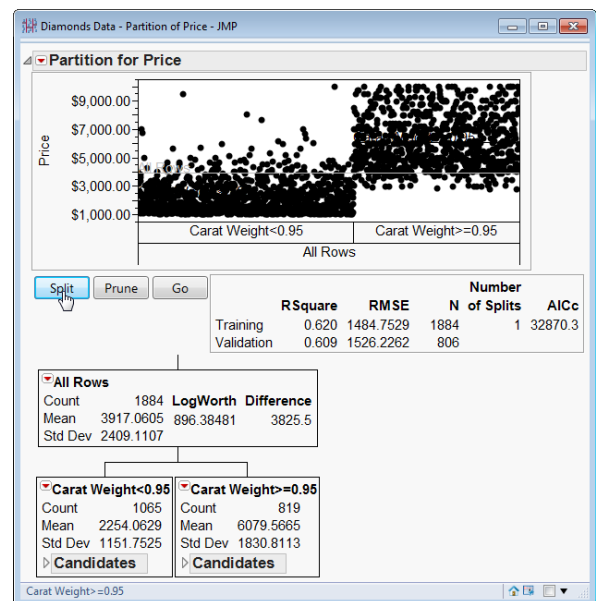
Diamonds Data - Partition of Price - JMP

Partition for Price

Price

$9,000.00
$7,000.00
$5,000.00
$3,000.00
$1,000.00

Carat Weight<0.95
Carat Weight>=0.95
All Rows

Split
Prune
Go

|  | RSquare | RMSE | N | Number of Splits | AICc |
|---|---|---|---|---|---|
| Training | 0.620 | 1484.7529 | 1884 | 1 | 32870.3 |
| Validation | 0.609 | 1526.2262 | 806 |  |  |

All Rows

| Count | 1884 | LogWorth | Difference |
|---|---|---|---|
| Mean | 3917.0605 | 896.38481 | 3825.5 |
| Std Dev | 2409.1107 |  |  |

Carat Weight<0.95

| Count | 1065 |
|---|---|
| Mean | 2254.0629 |
| Std Dev | 1151.7525 |

Candidates

Carat Weight>=0.95

| Count | 819 |
|---|---|
| Mean | 6079.5665 |
| Std Dev | 1830.8113 |

Candidates

Carat Weight>=0.95